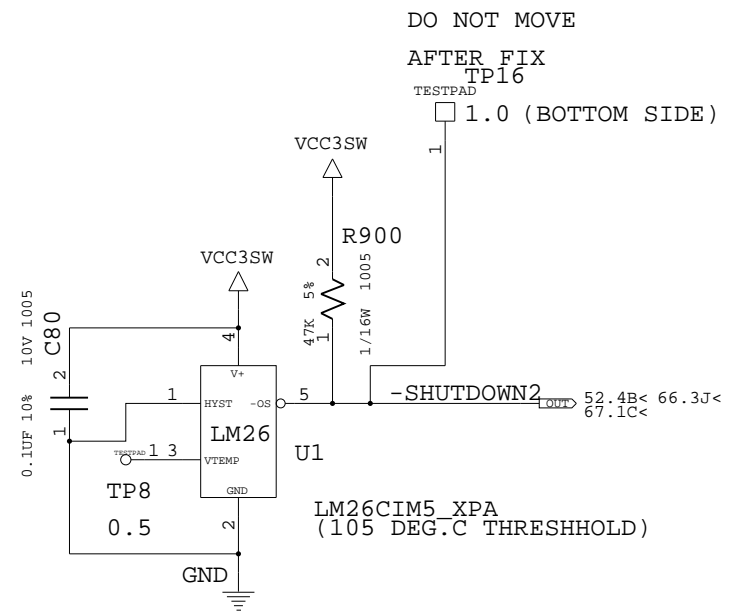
DO NOT MOVE

AFTER FIX
TP16
TESTPAD
1.0 (BOTTOM SIDE)
1

VCC3SW

R900
2
5%
47K
1
1005
1/16W

VCC3SW

10V 1005
C80
2
1
0.1UF 10%

4
V+
1
HYST
-OS
5
LM26
TESTPAD
1 3
VTEMP
GND
2

-SHUTDOWN2
OUT
52.4B< 66.3J<
67.1C<

U1

TP8
0.5

LM26CIM5_XPA
(105 DEG.C THRESHHOLD)

GND